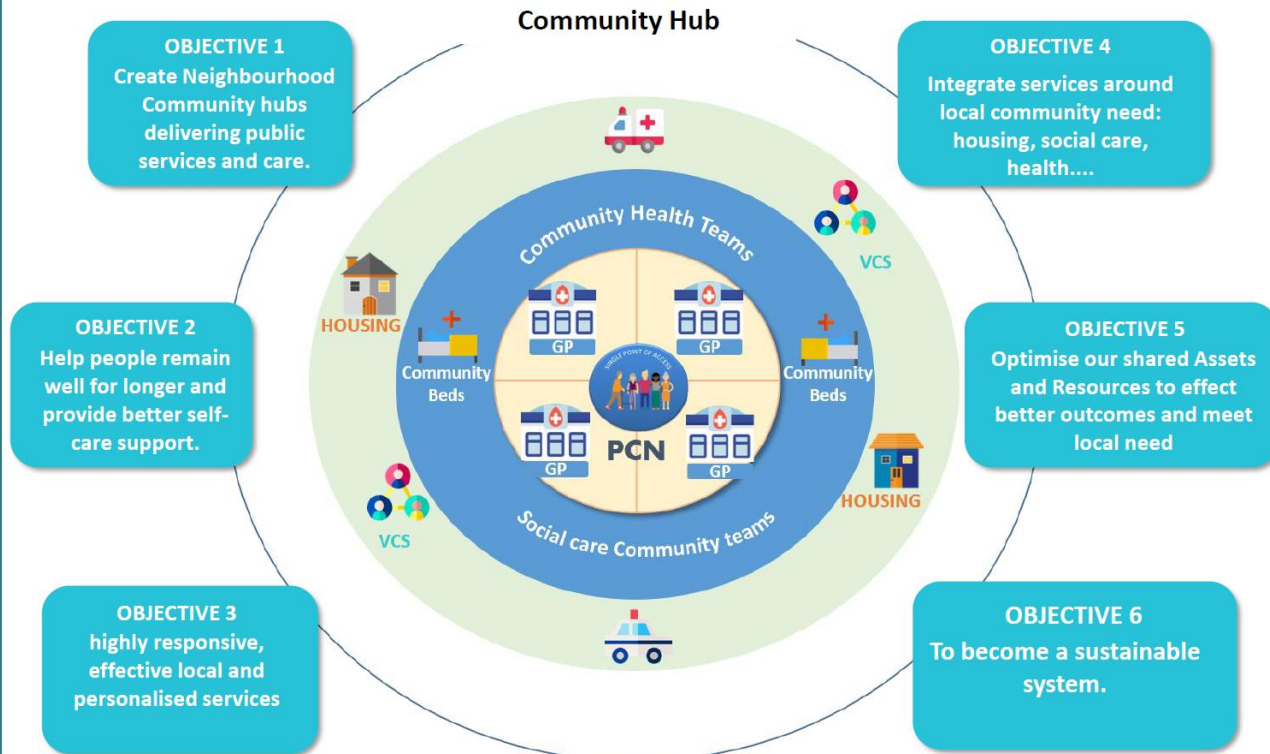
Community Hub

OBJECTIVE 1
Create Neighbourhood Community hubs delivering public services and care.

OBJECTIVE 4
Integrate services around local community need: housing, social care, health....

OBJECTIVE 2
Help people remain well for longer and provide better self-care support.

OBJECTIVE 5
Optimise our shared Assets and Resources to effect better outcomes and meet local need

OBJECTIVE 3
highly responsive, effective local and personalised services

OBJECTIVE 6
To become a sustainable system.

Community Health Teams

VCS

HOUSING

Community Beds

GP

GP

SINGLE POINT OF ACCESS

PCN

GP

GP

Community Beds

HOUSING

VCS

Social care Community teams